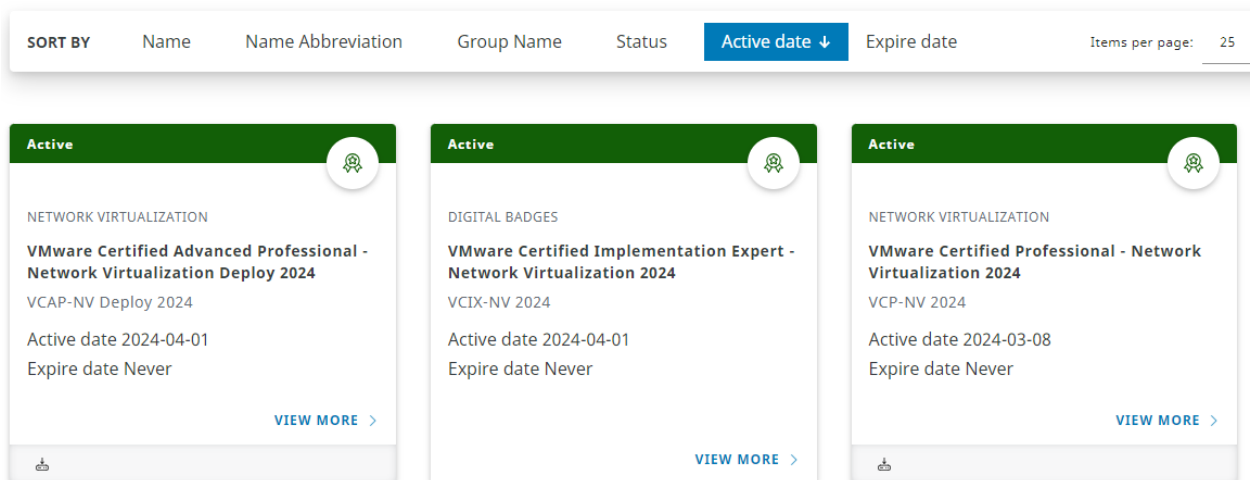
SORT BY Name Name Abbreviation Group Name Status Active date ↓ Expire date Items per page: 25

Active

NETWORK VIRTUALIZATION

VMware Certified Advanced Professional - Network Virtualization Deploy 2024

VCAP-NV Deploy 2024

Active date 2024-04-01

Expire date Never

VIEW MORE >

Active

DIGITAL BADGES

VMware Certified Implementation Expert - Network Virtualization 2024

VCIX-NV 2024

Active date 2024-04-01

Expire date Never

VIEW MORE >

Active

NETWORK VIRTUALIZATION

VMware Certified Professional - Network Virtualization 2024

VCP-NV 2024

Active date 2024-03-08

Expire date Never

VIEW MORE >